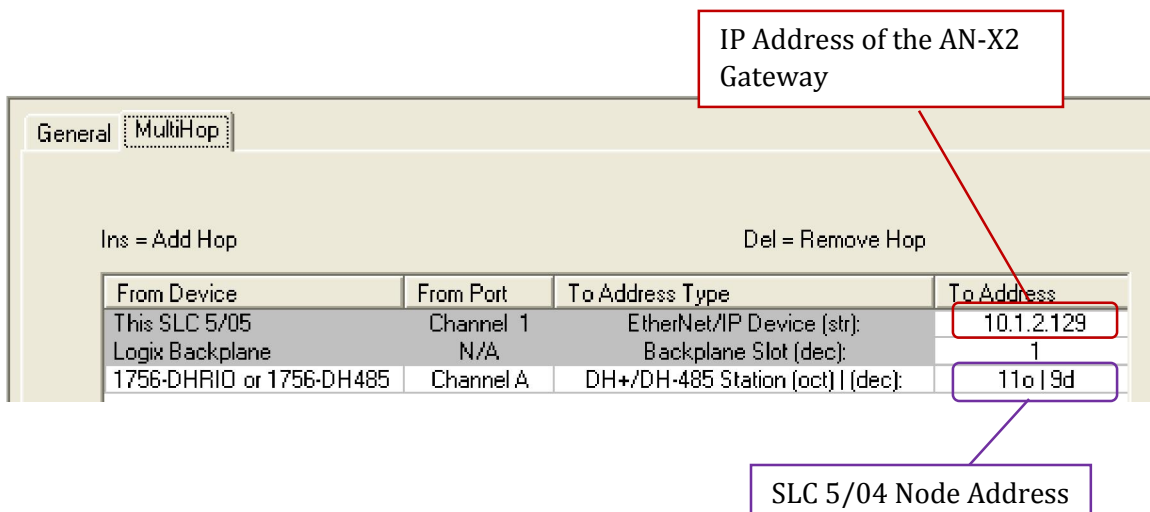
IP Address of the AN-X2 Gateway

General MultiHop

Ins = Add Hop

Del = Remove Hop

| From Device | From Port | To Address Type | To Address |
|---|---|---|---|
| This SLC 5/05 | Channel 1 | EtherNet/IP Device (str): | 10.1.2.129 |
| Logix Backplane | N/A | Backplane Slot (dec): | 1 |
| 1756-DHRIO or 1756-DH485 | Channel A | DH+/DH-485 Station (oct) \| (dec): | 11o \| 9d |

SLC 5/04 Node Address